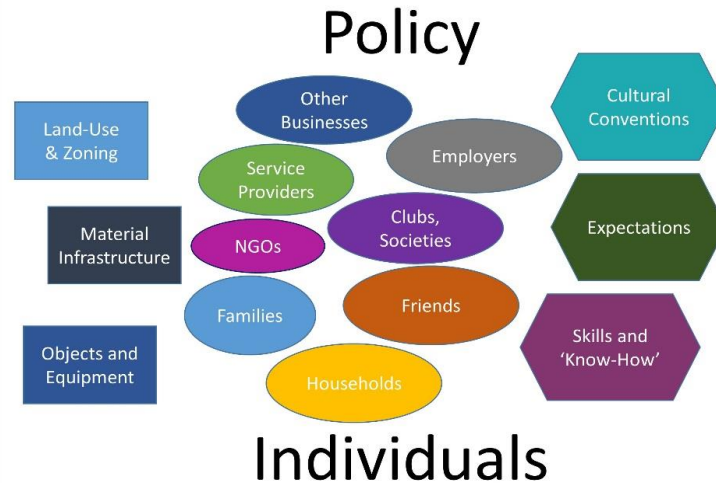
Policy

Land-Use & Zoning

Material Infrastructure

Objects and Equipment

Other Businesses

Service Providers

Employers

Clubs, Societies

NGOs

Families

Friends

Households

Cultural Conventions

Expectations

Skills and 'Know-How'

Individuals